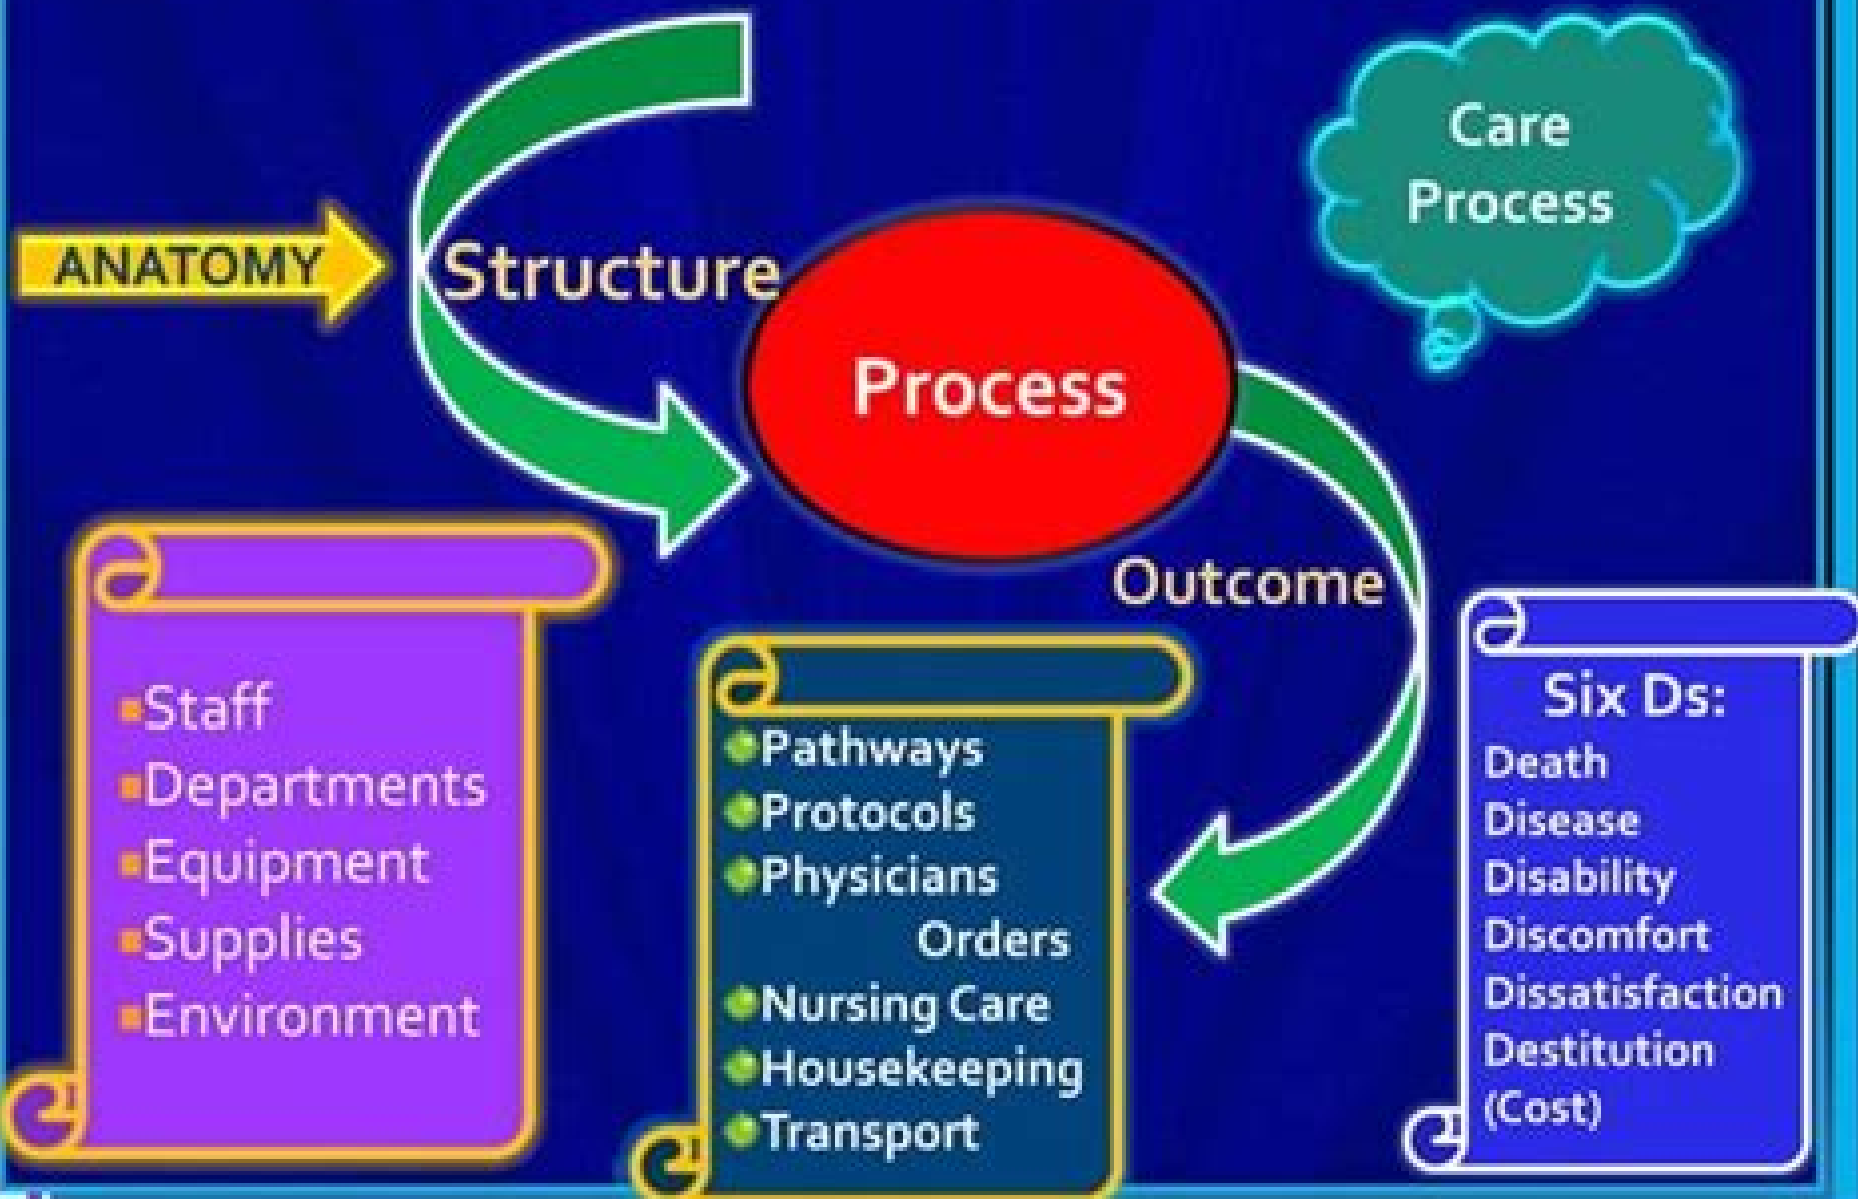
Care Process

ANATOMY

Structure

Process

Outcome

- Staff
- Departments
- Equipment
- Supplies
- Environment

- Pathways
- Protocols
- Physicians Orders
- Nursing Care
- Housekeeping
- Transport

Six Ds:
Death
Disease
Disability
Discomfort
Dissatisfaction
Destitution (Cost)